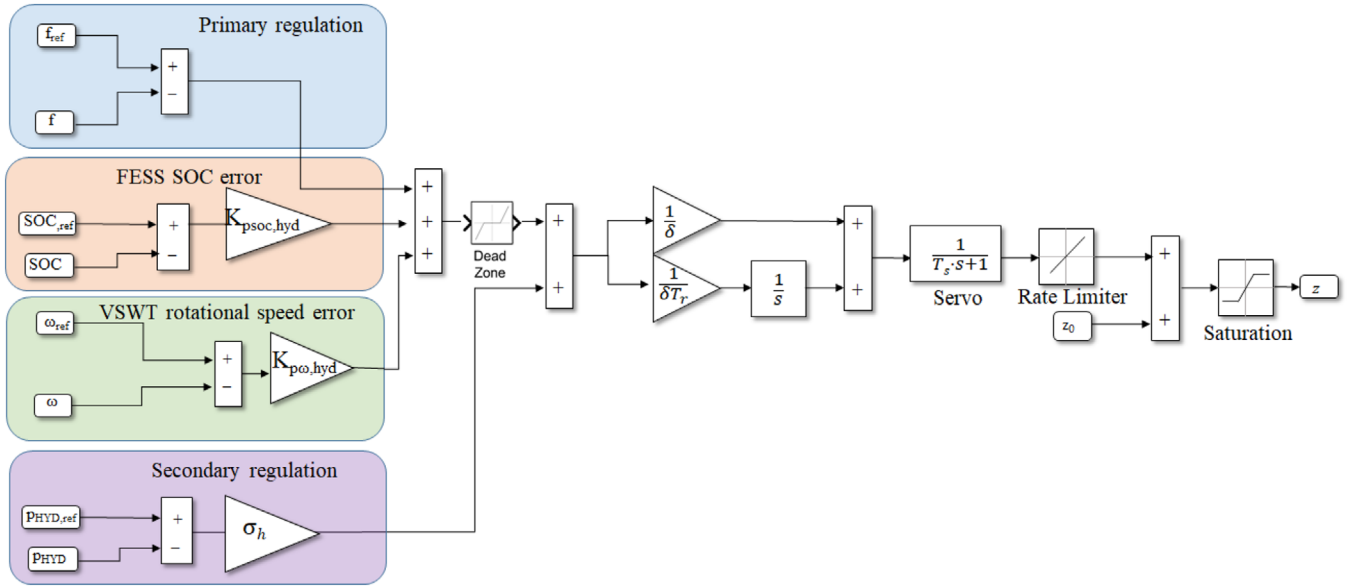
Primary regulation

$f_{ref}$

f

+

−

FESS SOC error

$SOC_{,ref}$

SOC

+

−

$K_{psoc,hyd}$

VSWT rotational speed error

$\omega_{ref}$

$\omega$

+

−

$K_{p\omega,hyd}$

Secondary regulation

$p_{HYD,ref}$

$p_{HYD}$

+

−

$\sigma_h$

+

+

+

Dead Zone

+

+

$\frac{1}{\delta}$

$\frac{1}{\delta T_r}$

$\frac{1}{s}$

+

+

$\frac{1}{T_s \cdot s+1}$

Servo

Rate Limiter

$z_0$

+

+

Saturation

$z$